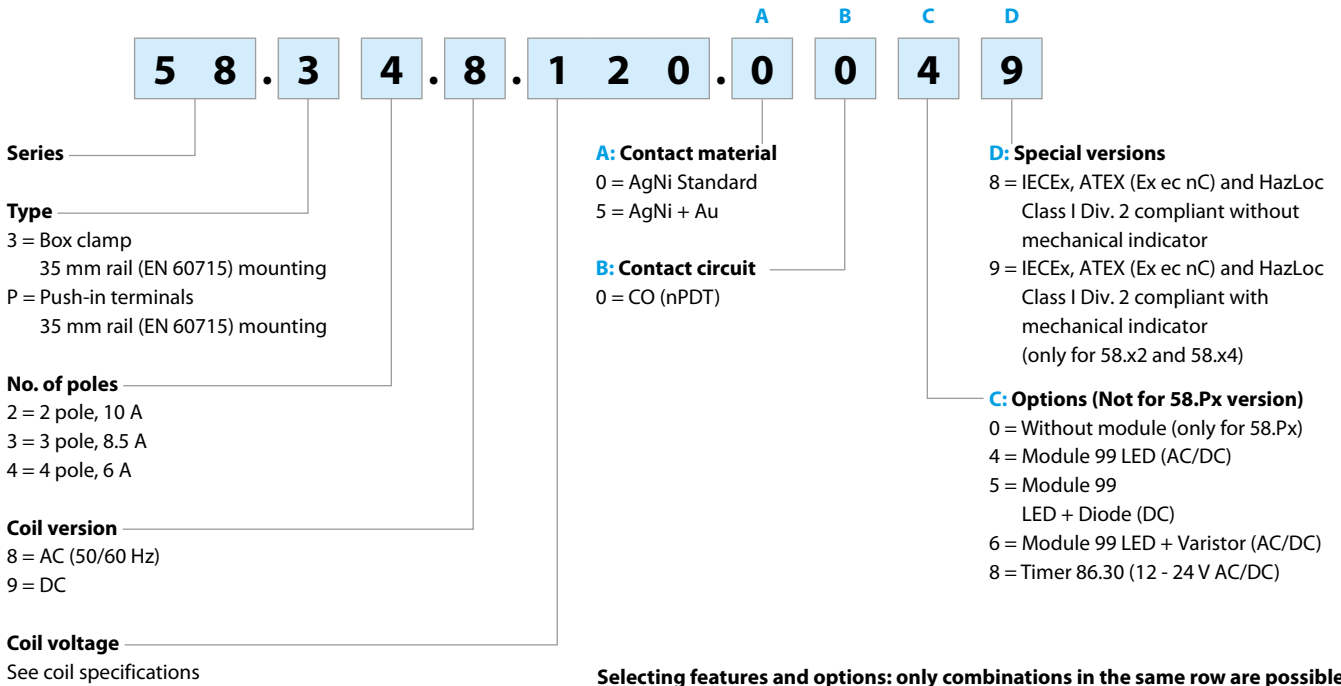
A B C D

5 8 . 3 4 . 8 . 1 2 0 . 0 0 4 9

Series

Type
3 = Box clamp
35 mm rail (EN 60715) mounting
P = Push-in terminals
35 mm rail (EN 60715) mounting

No. of poles
2 = 2 pole, 10 A
3 = 3 pole, 8.5 A
4 = 4 pole, 6 A

Coil version
8 = AC (50/60 Hz)
9 = DC

Coil voltage
See coil specifications

A: Contact material
0 = AgNi Standard
5 = AgNi + Au

B: Contact circuit
0 = CO (nPDT)

D: Special versions
8 = IECEx, ATEX (Ex ec nC) and HazLoc Class I Div. 2 compliant without mechanical indicator
9 = IECEx, ATEX (Ex ec nC) and HazLoc Class I Div. 2 compliant with mechanical indicator (only for 58.x2 and 58.x4)

C: Options (Not for 58.Px version)
0 = Without module (only for 58.Px)
4 = Module 99 LED (AC/DC)
5 = Module 99
LED + Diode (DC)
6 = Module 99 LED + Varistor (AC/DC)
8 = Timer 86.30 (12 - 24 V AC/DC)

Selecting features and options: only combinations in the same row are possible